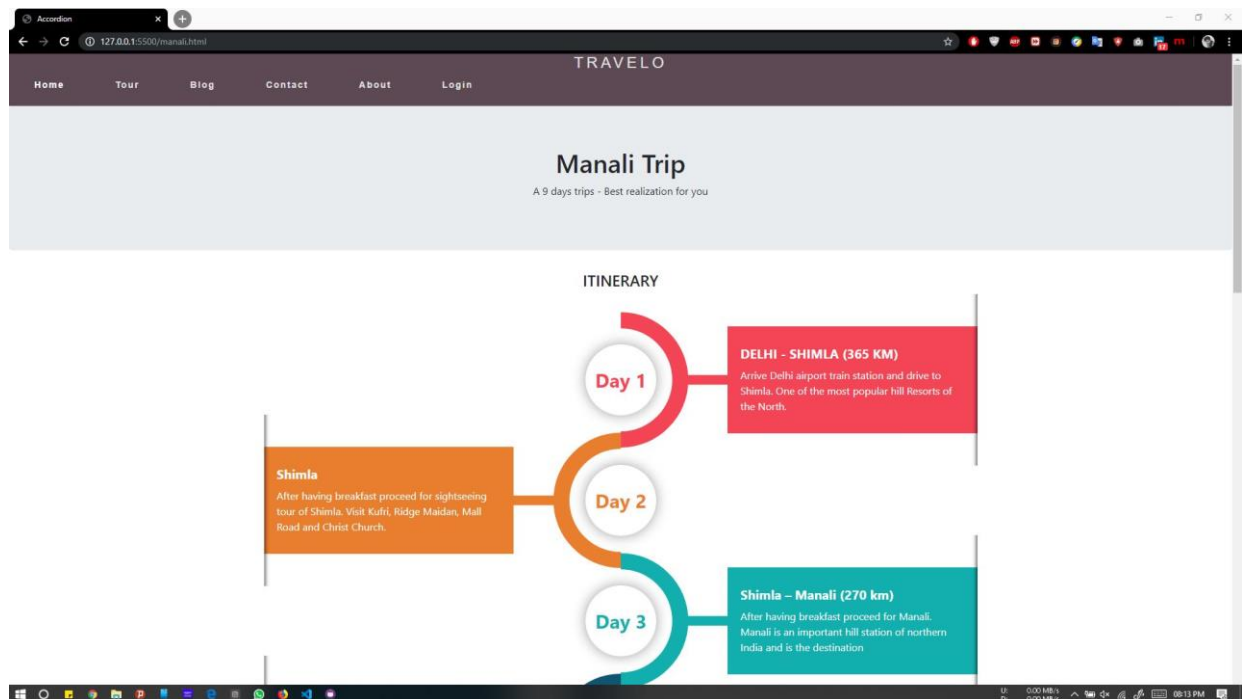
Accordion

127.0.0.1:5500/manali.html

TRAVELO

Home Tour Blog Contact About Login

Manali Trip

A 9 days trips - Best realization for you

ITINERARY

Day 1

DELHI - SHIMLA (365 KM)

Arrive Delhi airport train station and drive to Shimla. One of the most popular hill Resorts of the North.

Shimla

After having breakfast proceed for sightseeing tour of Shimla. Visit Kufri, Ridge Maidan, Mall Road and Christ Church.

Day 2

Day 3

Shimla – Manali (270 km)

After having breakfast proceed for Manali. Manali is an important hill station of northern India and is the destination

08:13 PM